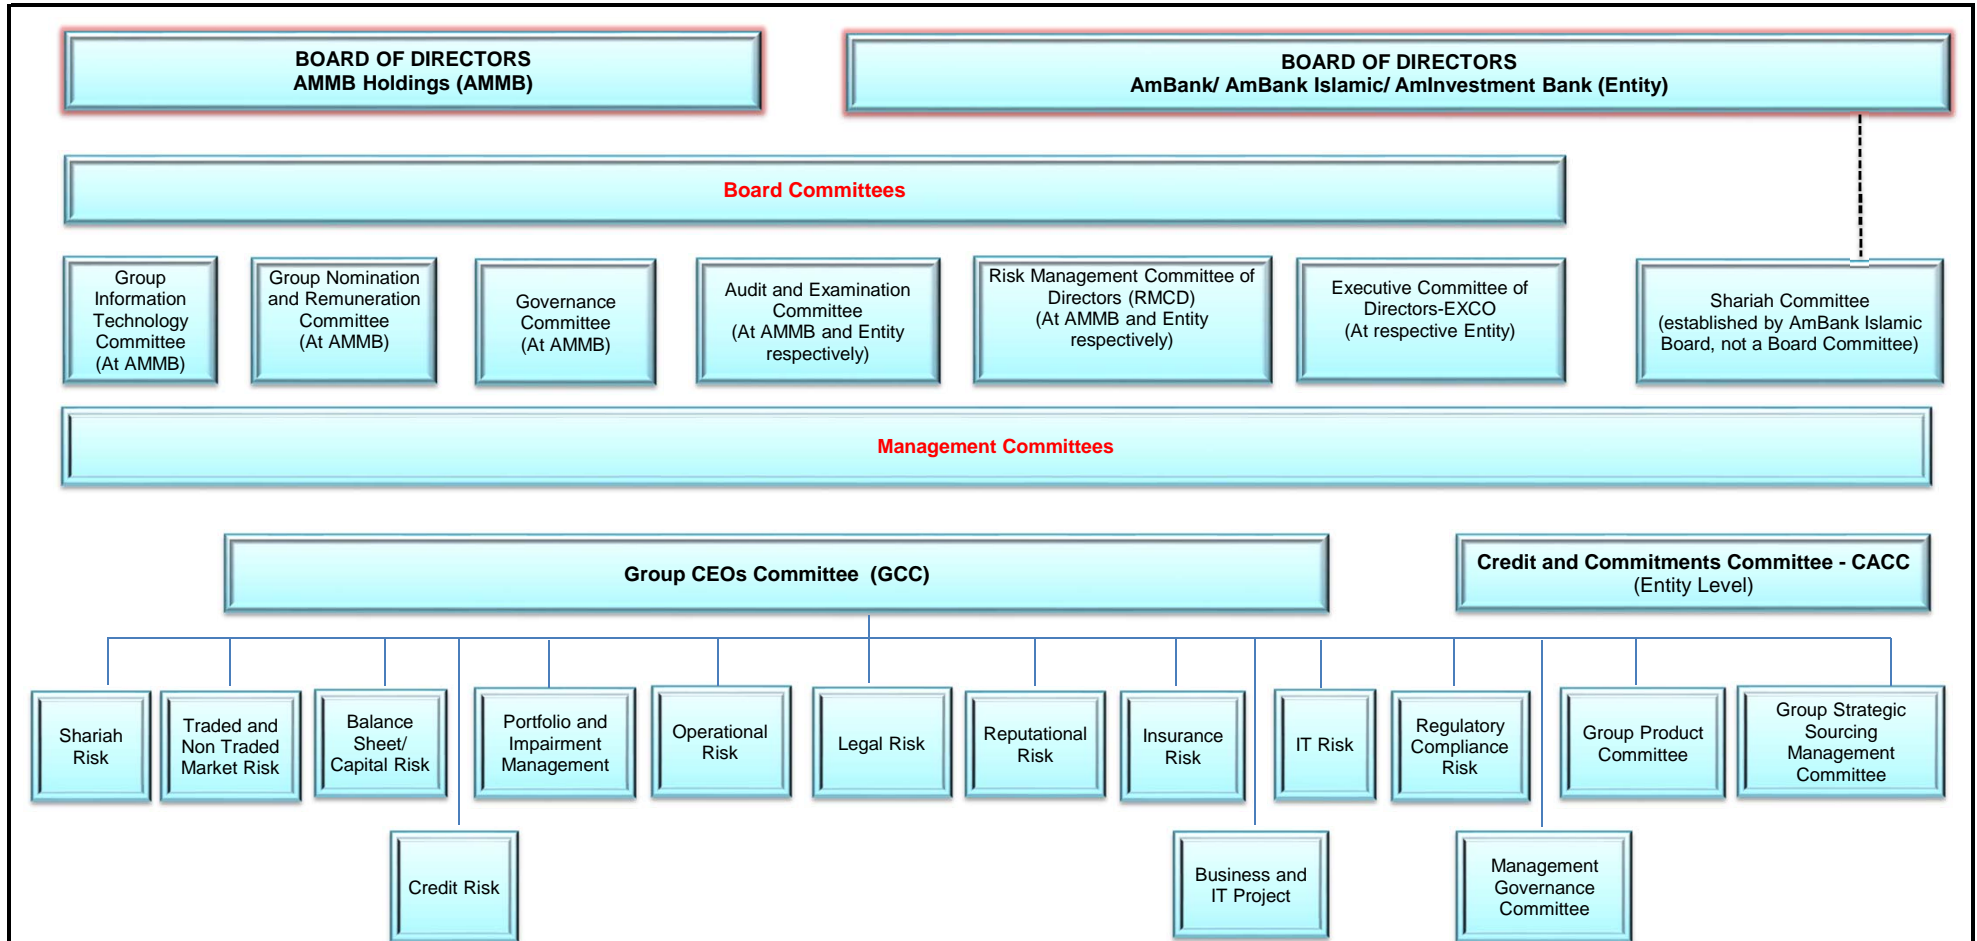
BOARD OF DIRECTORS
AMMB Holdings (AMMB)

BOARD OF DIRECTORS
AmBank/ AmBank Islamic/ AmInvestment Bank (Entity)

Board Committees

Group Information Technology Committee (At AMMB)

Group Nomination and Remuneration Committee (At AMMB)

Governance Committee (At AMMB)

Audit and Examination Committee (At AMMB and Entity respectively)

Risk Management Committee of Directors (RMCD) (At AMMB and Entity respectively)

Executive Committee of Directors-EXCO (At respective Entity)

Shariah Committee (established by AmBank Islamic Board, not a Board Committee)

Management Committees

Group CEOs Committee (GCC)

Credit and Commitments Committee - CACC (Entity Level)

Shariah Risk

Traded and Non Traded Market Risk

Balance Sheet/ Capital Risk

Portfolio and Impairment Management

Operational Risk

Legal Risk

Reputational Risk

Insurance Risk

IT Risk

Regulatory Compliance Risk

Group Product Committee

Group Strategic Sourcing Management Committee

Credit Risk

Business and IT Project

Management Governance Committee